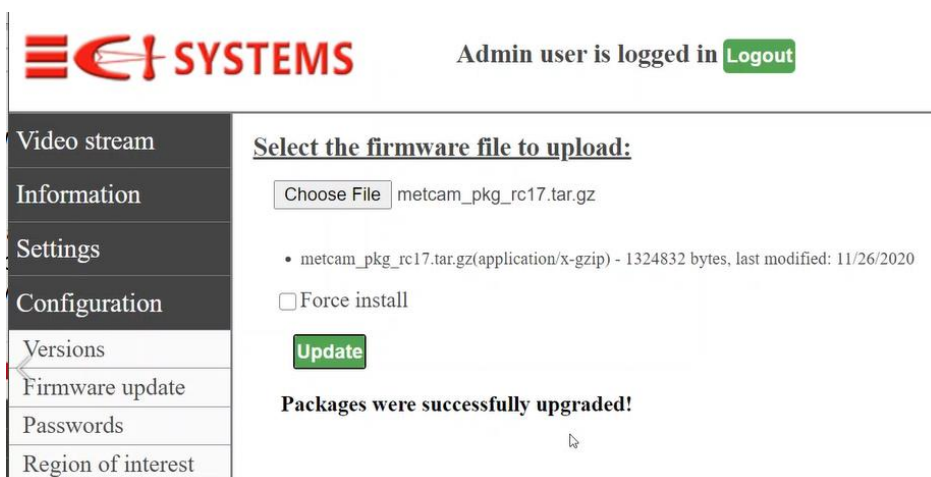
SYSTEMS

Admin user is logged in Logout

Video stream
Information
Settings
Configuration
Versions
Firmware update
Passwords
Region of interest

Select the firmware file to upload:

Choose File metcam_pkg_rc17.tar.gz

• metcam_pkg_rc17.tar.gz(application/x-gzip) - 1324832 bytes, last modified: 11/26/2020

Force install

Update

Packages were successfully upgraded!